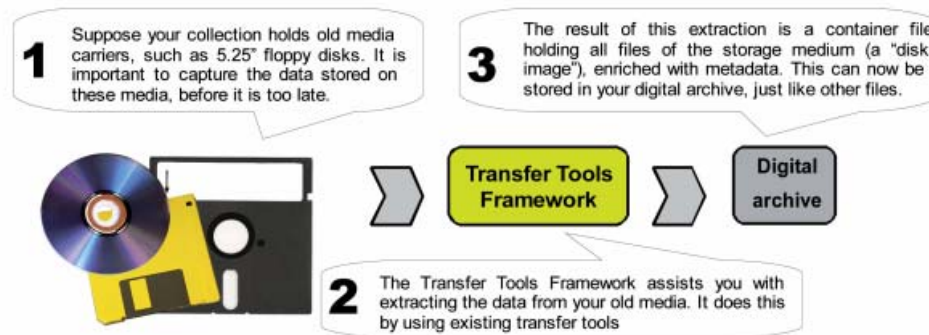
1

Suppose your collection holds old media carriers, such as 5.25" floppy disks. It is important to capture the data stored on these media, before it is too late.

3

The result of this extraction is a container file holding all files of the storage medium (a "disk image"), enriched with metadata. This can now be stored in your digital archive, just like other files.

Transfer Tools Framework

Digital archive

2

The Transfer Tools Framework assists you with extracting the data from your old media. It does this by using existing transfer tools